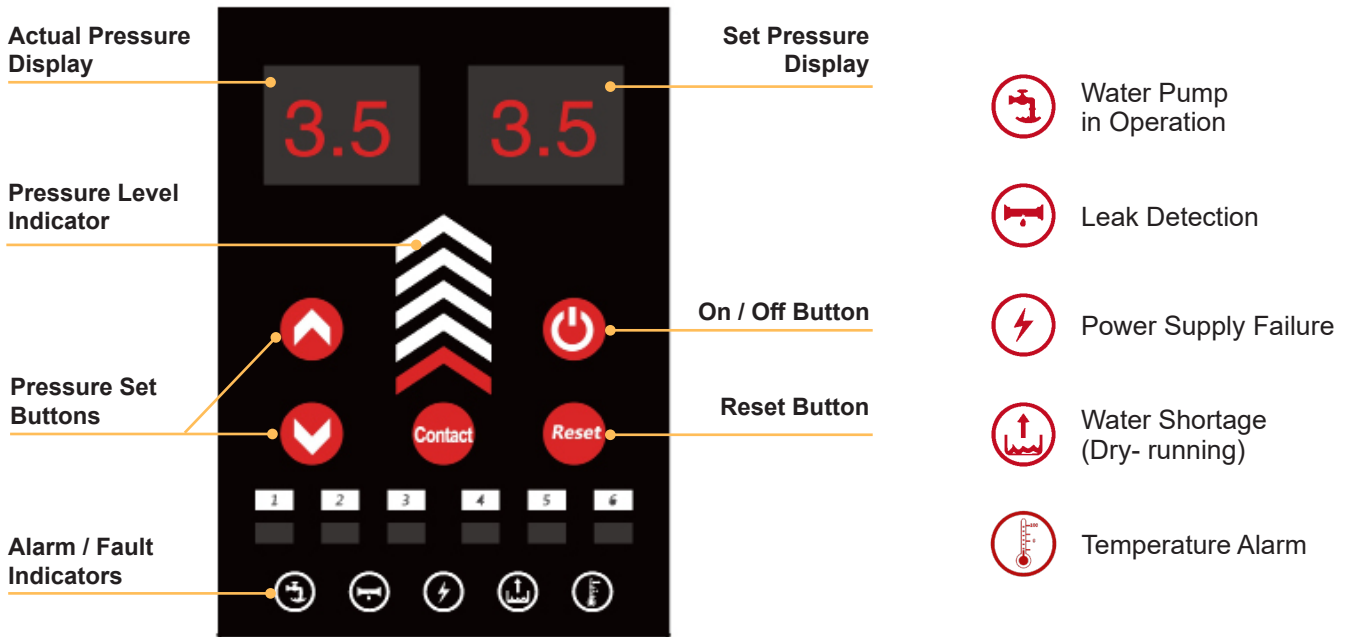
Actual Pressure Display

Set Pressure Display

3.5

3.5

Pressure Level Indicator

On / Off Button

Pressure Set Buttons

Reset Button

Contact

Reset

1 2 3 4 5 6

Alarm / Fault Indicators

Water Pump in Operation

Leak Detection

Power Supply Failure

Water Shortage (Dry- running)

Temperature Alarm